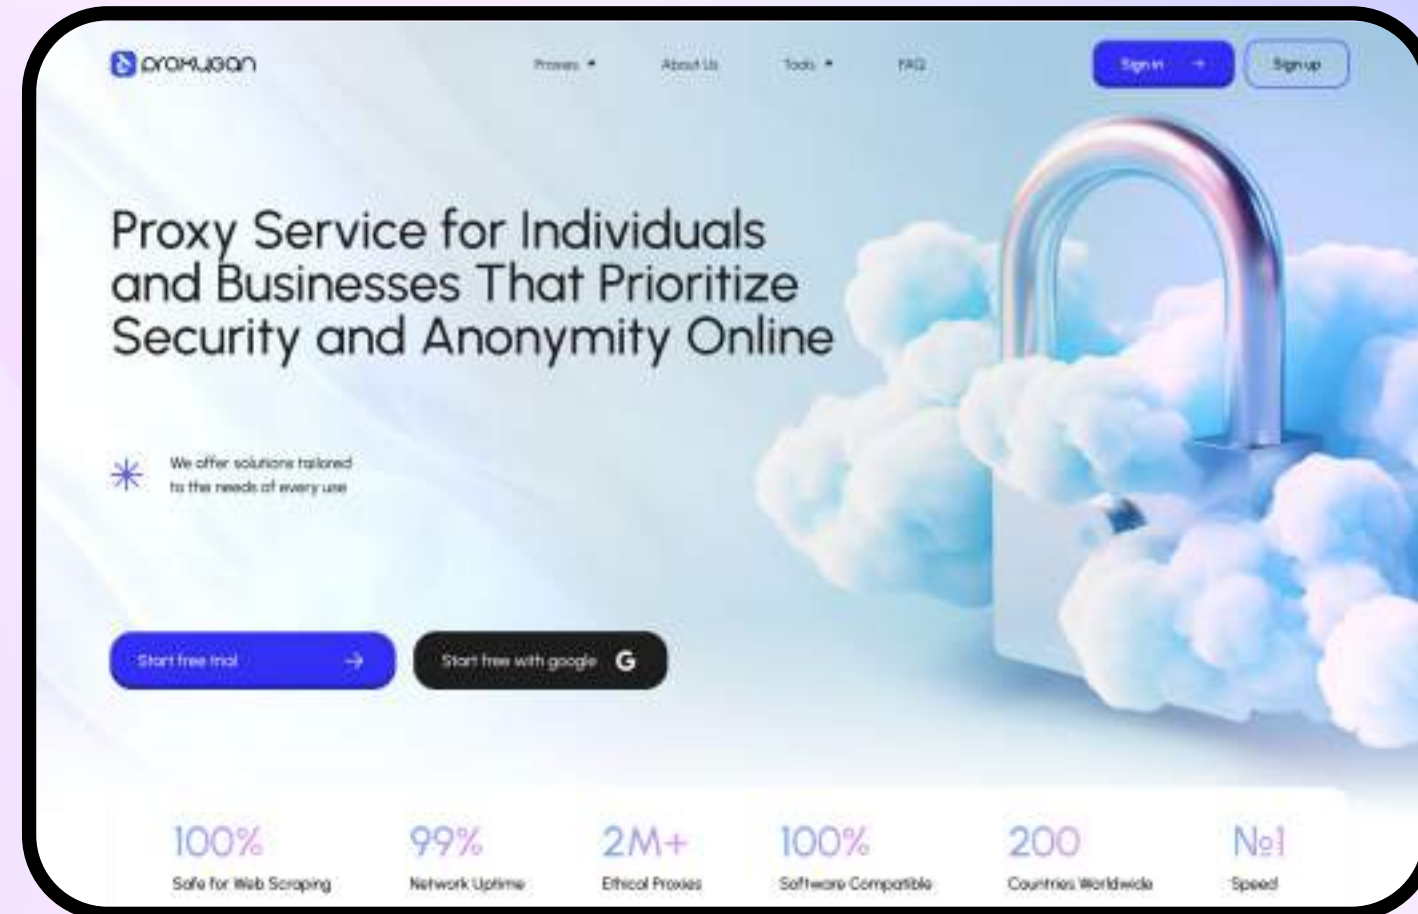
proxyban

Proxies ▾ About Us Tools ▾ FAQ

Sign in →

Sign up

Proxy Service for Individuals and Businesses That Prioritize Security and Anonymity Online

We offer solutions tailored to the needs of every use

Start free trial →

Start free with google G

100%
Safe for Web Scraping

99%
Network Uptime

2M+
Ethical Proxies

100%
Software Compatible

200
Countries Worldwide

№1
Speed